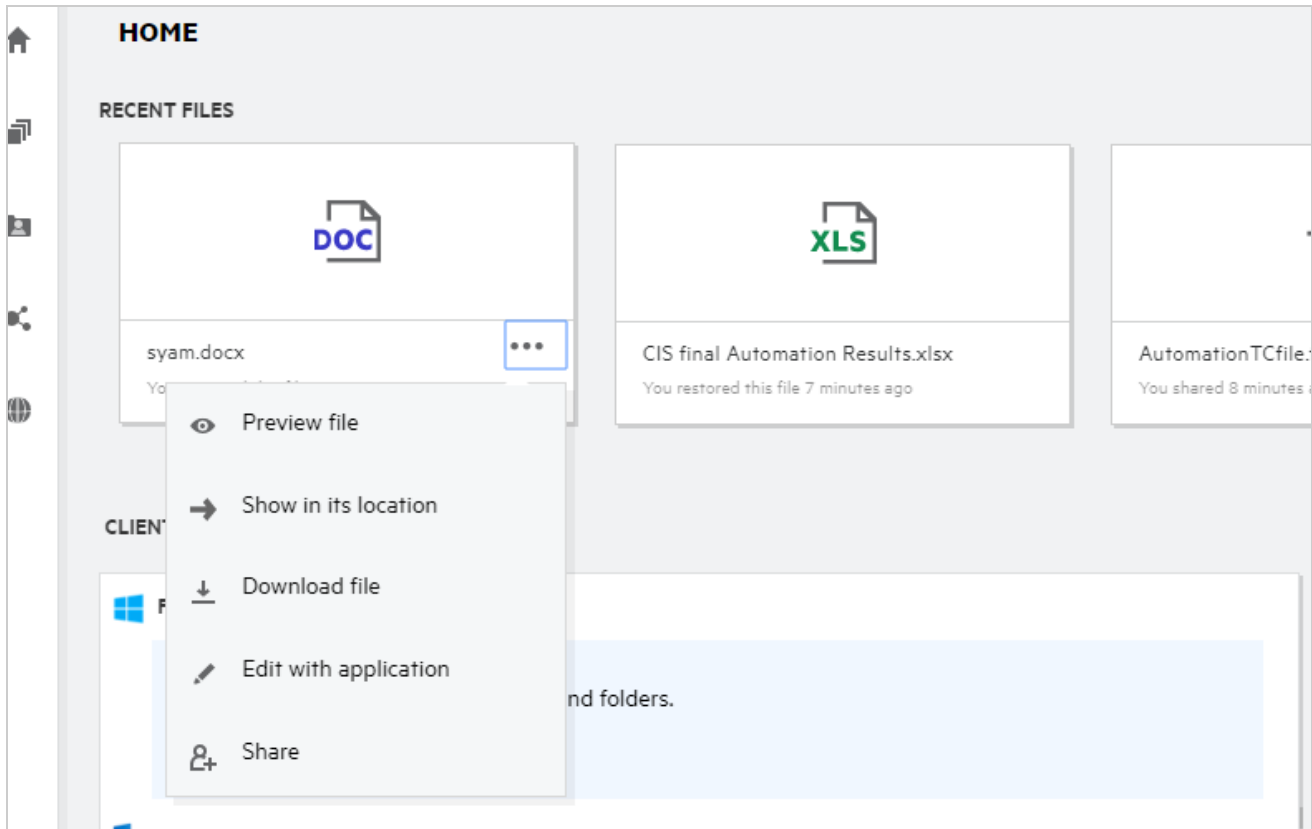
HOME

RECENT FILES

DOC

syam.docx

•••

Yo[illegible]

XLS

CIS final Automation Results.xlsx

You restored this file 7 minutes ago

AutomationTCfile.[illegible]

You shared 8 minutes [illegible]

Preview file

Show in its location

Download file

Edit with application

Share

CLIENT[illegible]

F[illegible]

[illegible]nd folders.